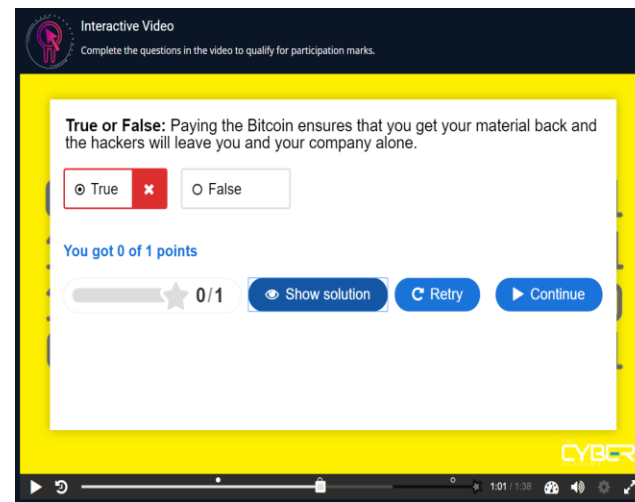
Interactive Video
Complete the questions in the video to qualify for participation marks.

**True or False:** Paying the Bitcoin ensures that you get your material back and the hackers will leave you and your company alone.

True

False

You got 0 of 1 points

0/1

Show solution

Retry

Continue

CYBER

1:01 / 1:38